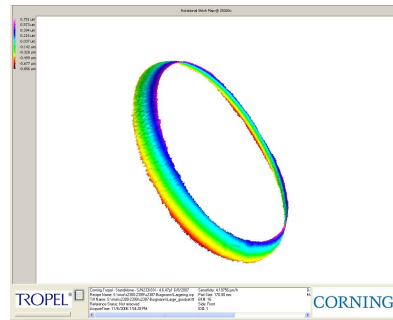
Rotational Stitch Map @ 2500hc

0.759 µm
0.573 µm
0.386 µm
0.200 µm
0.014 µm
-0.172 µm
-0.359 µm
-0.545 µm
-0.731 µm
-0.917 µm

Corning Tropel - StandAlone - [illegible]
Recipe Name: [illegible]
Fill Name: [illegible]
Reference Status: Not removed
Acquire Time: 11/6/2008 1:56:28 PM

Sensitivity: 4.1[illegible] µm/fr
Part Size: 170.00 mm
UFR: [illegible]
Side: Front
SSD: 1

TROPEL®

CORNING